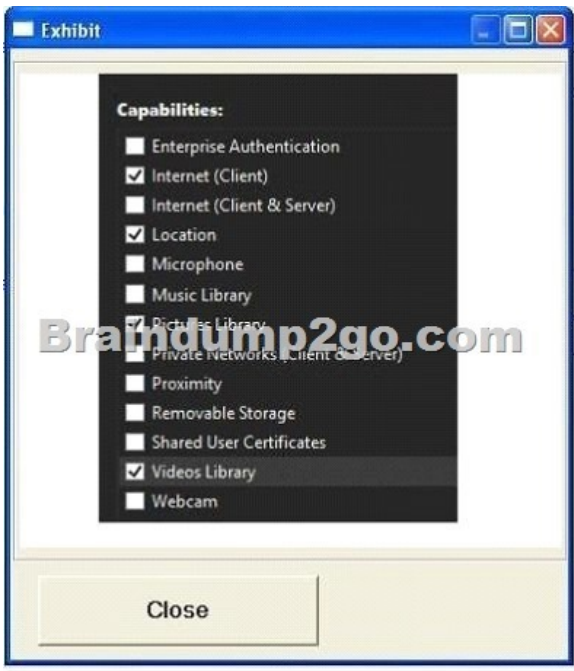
Exhibit

Capabilities:

Enterprise Authentication

Internet (Client)

Internet (Client & Server)

Location

Microphone

Music Library

Pictures Library

Private Networks (Client & Server)

Proximity

Removable Storage

Shared User Certificates

Videos Library

Webcam

Braindump2go.com

Close